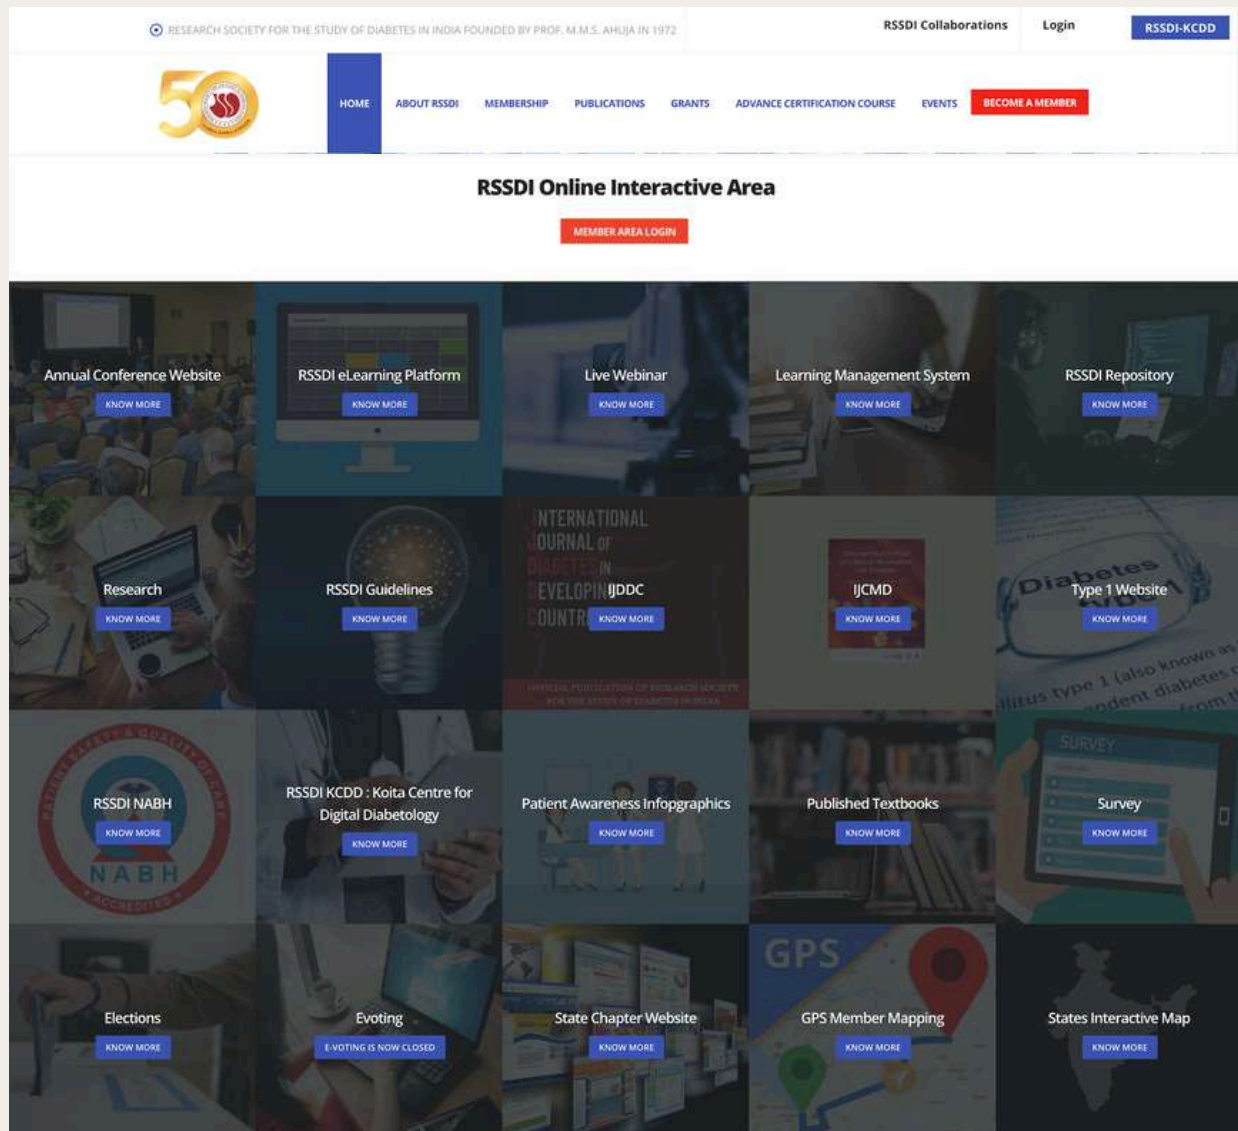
RESEARCH SOCIETY FOR THE STUDY OF DIABETES IN INDIA FOUNDED BY PROF. M.M.S. AHUJA IN 1972

RSSDI Collaborations Login RSSDI-KCDD

50 RSSDI

HOME ABOUT RSSDI MEMBERSHIP PUBLICATIONS GRANTS ADVANCE CERTIFICATION COURSE EVENTS BECOME A MEMBER

RSSDI Online Interactive Area

MEMBER AREA LOGIN

Annual Conference Website
KNOW MORE

RSSDI eLearning Platform
KNOW MORE

Live Webinar
KNOW MORE

Learning Management System
KNOW MORE

RSSDI Repository
KNOW MORE

Research
KNOW MORE

RSSDI Guidelines
KNOW MORE

INTERNATIONAL JOURNAL OF DIABETES IN DEVELOPING COUNTRIES
IJDDC
KNOW MORE
OFFICIAL PUBLICATION OF RESEARCH SOCIETY FOR THE STUDY OF DIABETES IN INDIA

IJCMD
KNOW MORE

Diabetes
Type 1 Website
KNOW MORE
litus type 1 (also known as ndent diabetes

PATIENT SAFETY & QUALITY OF CARE NABH ACCREDITED
RSSDI NABH
KNOW MORE

RSSDI KCDD : Koita Centre for Digital Diabetology
KNOW MORE

Patient Awareness Infopgraphics
KNOW MORE

Published Textbooks
KNOW MORE

SURVEY
Survey
KNOW MORE

Elections
KNOW MORE

Evoting
E-VOTING IS NOW CLOSED

State Chapter Website
KNOW MORE

GPS
GPS Member Mapping
KNOW MORE

States Interactive Map
KNOW MORE